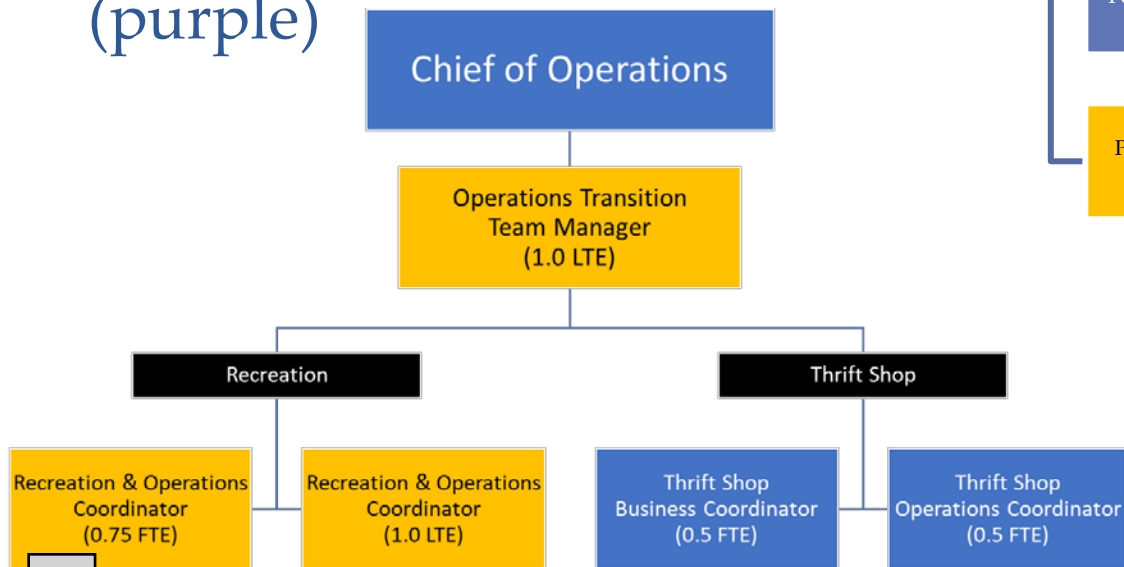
(purple)

Chief of Operations

Operations Transition Team Manager (1.0 LTE)

Recreation

Thrift Shop

Recreation & Operations Coordinator (0.75 FTE)

Recreation & Operations Coordinator (1.0 LTE)

Thrift Shop Business Coordinator (0.5 FTE)

Thrift Shop Operations Coordinator (0.5 FTE)

F